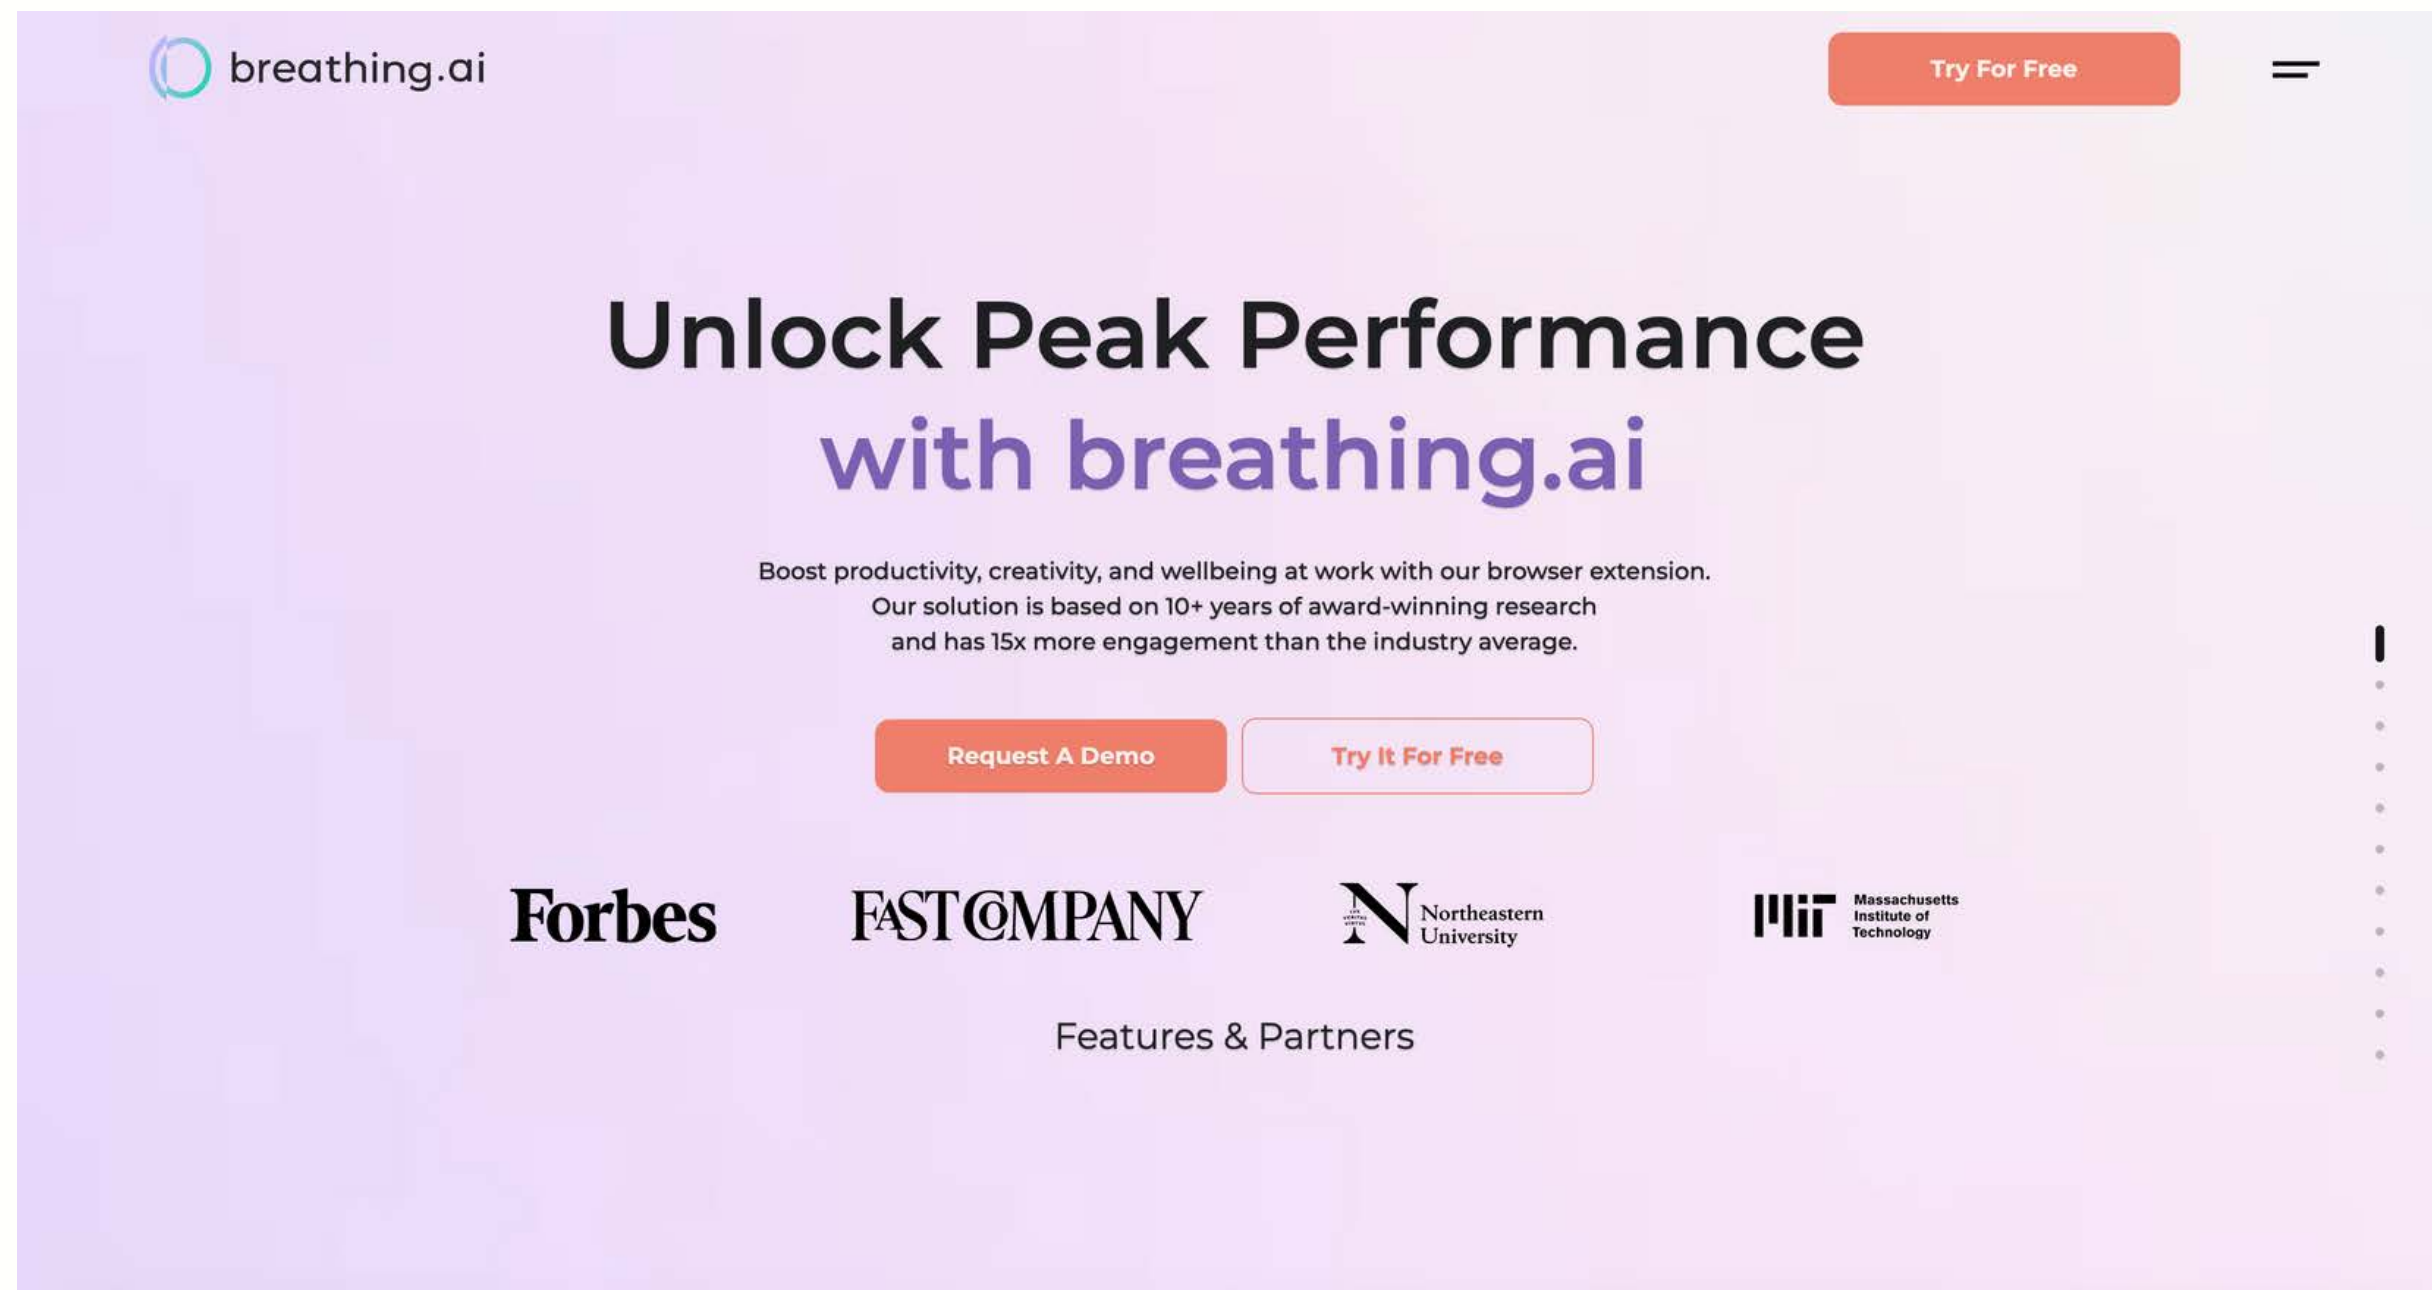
breathing.ai

Try For Free

Unlock Peak Performance
with breathing.ai

Boost productivity, creativity, and wellbeing at work with our browser extension. Our solution is based on 10+ years of award-winning research and has 15x more engagement than the industry average.

Request A Demo

Try It For Free

Forbes

FAST COMPANY

Northeastern University

Massachusetts Institute of Technology

Features & Partners